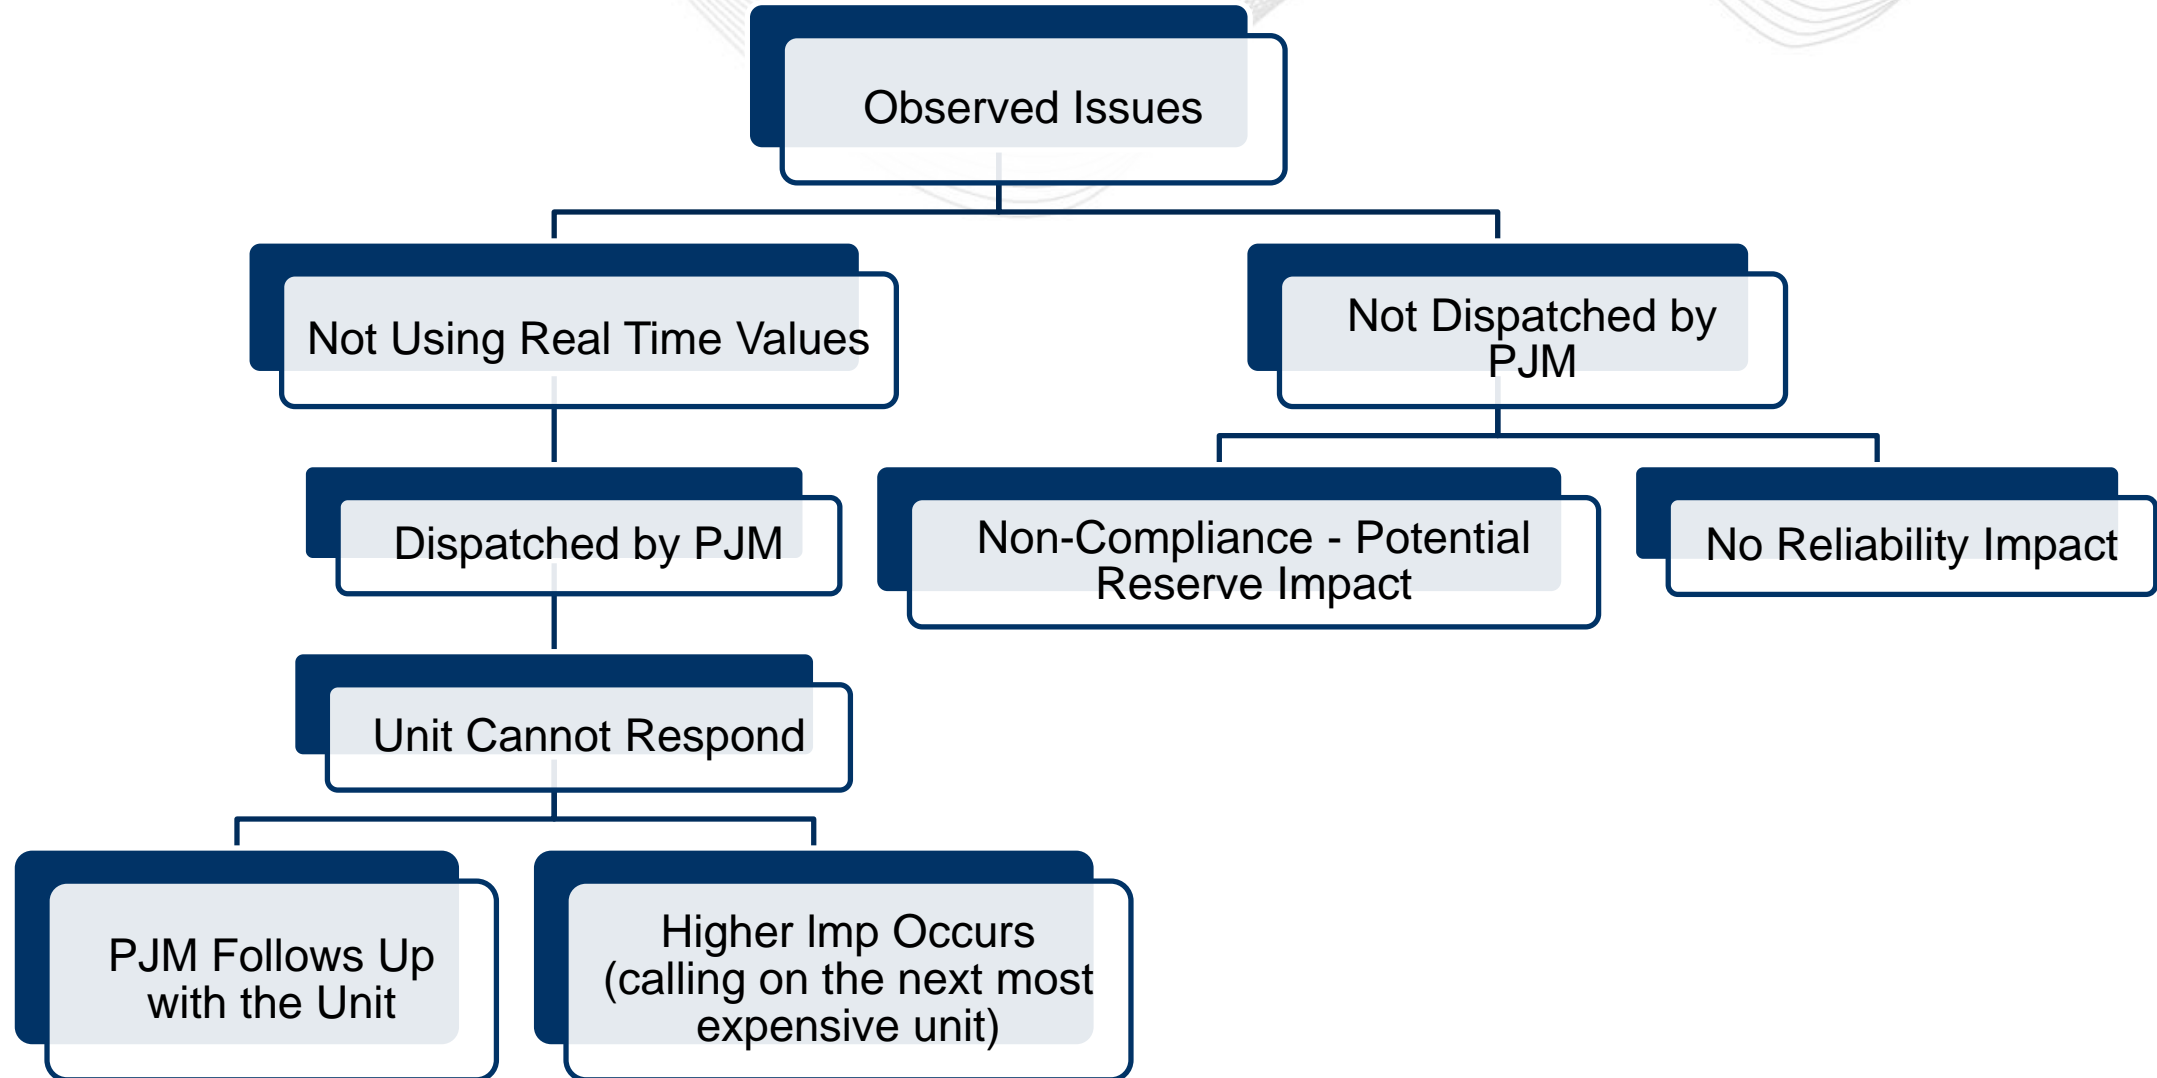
Observed Issues

Not Using Real Time Values

Not Dispatched by PJM

Dispatched by PJM

Non-Compliance - Potential Reserve Impact

No Reliability Impact

Unit Cannot Respond

PJM Follows Up with the Unit

Higher Imp Occurs (calling on the next most expensive unit)